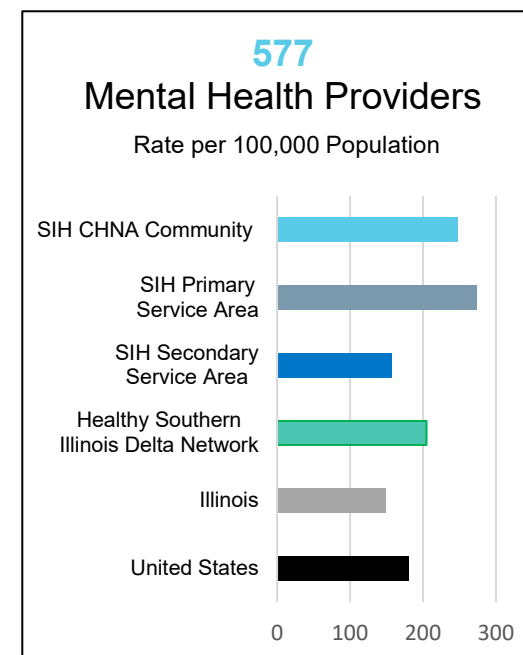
577
Mental Health Providers
Rate per 100,000 Population

SIH CHNA Community
SIH Primary Service Area
SIH Secondary Service Area
Healthy Southern Illinois Delta Network
Illinois
United States

0 100 200 300